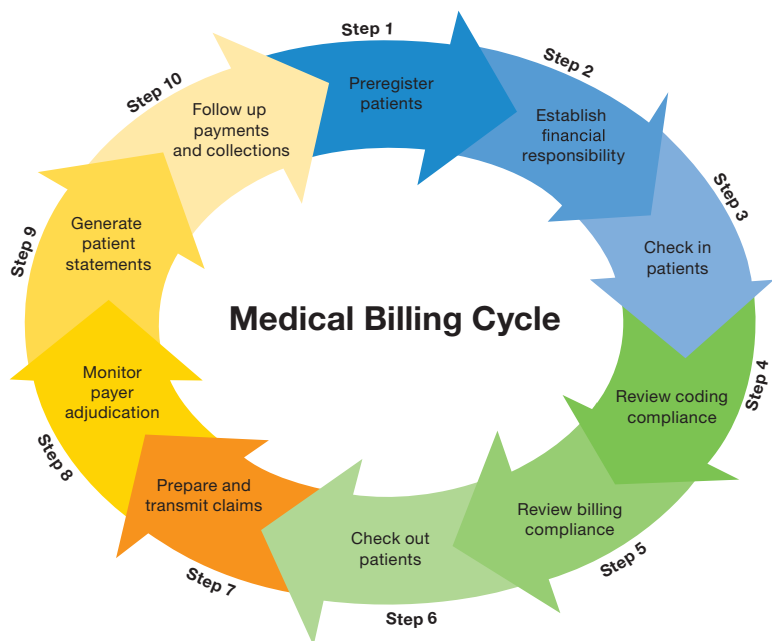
Medical Billing Cycle

Step 1
Preregister patients

Step 2
Establish financial responsibility

Step 3
Check in patients

Step 4
Review coding compliance

Step 5
Review billing compliance

Step 6
Check out patients

Step 7
Prepare and transmit claims

Step 8
Monitor payer adjudication

Step 9
Generate patient statements

Step 10
Follow up payments and collections